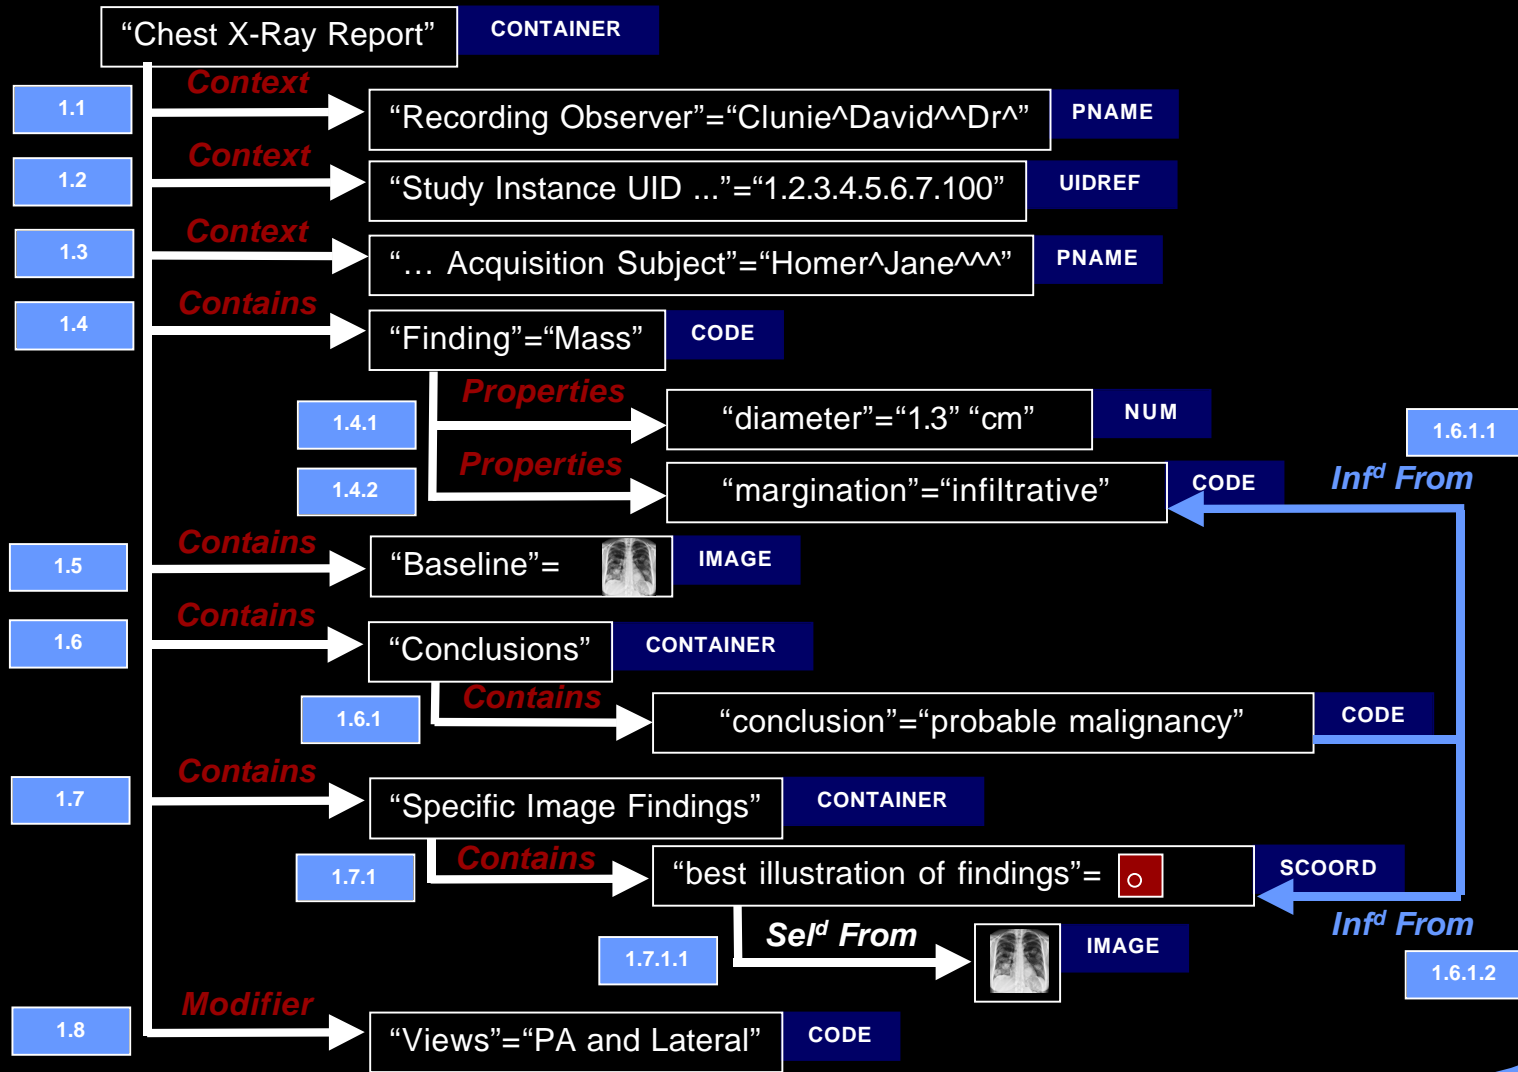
“Chest X-Ray Report” CONTAINER

1.1 Context “Recording Observer”=“Clunie^David^^Dr^” PNAME

1.2 Context “Study Instance UID ...”=“1.2.3.4.5.6.7.100” UIDREF

1.3 Context “… Acquisition Subject”=“Homer^Jane^^^” PNAME

1.4 Contains “Finding”=“Mass” CODE

1.4.1 Properties “diameter”=“1.3” “cm” NUM

1.4.2 Properties “margination”=“infiltrative” CODE

1.6.1.1 Inf$^d$ From

1.5 Contains “Baseline”= IMAGE

1.6 Contains “Conclusions” CONTAINER

1.6.1 Contains “conclusion”=“probable malignancy” CODE

1.7 Contains “Specific Image Findings” CONTAINER

1.7.1 Contains “best illustration of findings”= SCOORD

Inf$^d$ From

1.6.1.2

1.7.1.1 Sel$^d$ From IMAGE

1.8 Modifier “Views”=“PA and Lateral” CODE